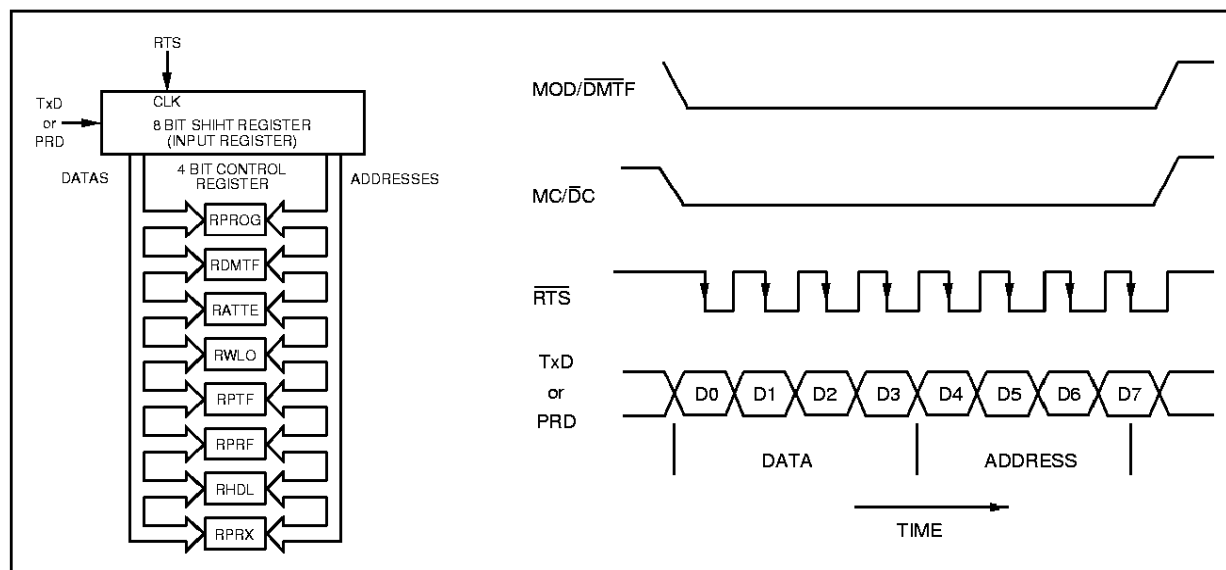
RTS

TxD or PRD

CLK

8 BIT SHIHT REGISTER (INPUT REGISTER)

DATAS

4 BIT CONTROL REGISTER

ADDRESSES

RPROG

RDMTF

RATTE

RWLO

RPTF

RPRF

RHDL

RPRX

MOD/$\overline{DMTF}$

MC/$\overline{DC}$

$\overline{RTS}$

TxD or PRD

D0 D1 D2 D3 D4 D5 D6 D7

DATA

ADDRESS

TIME